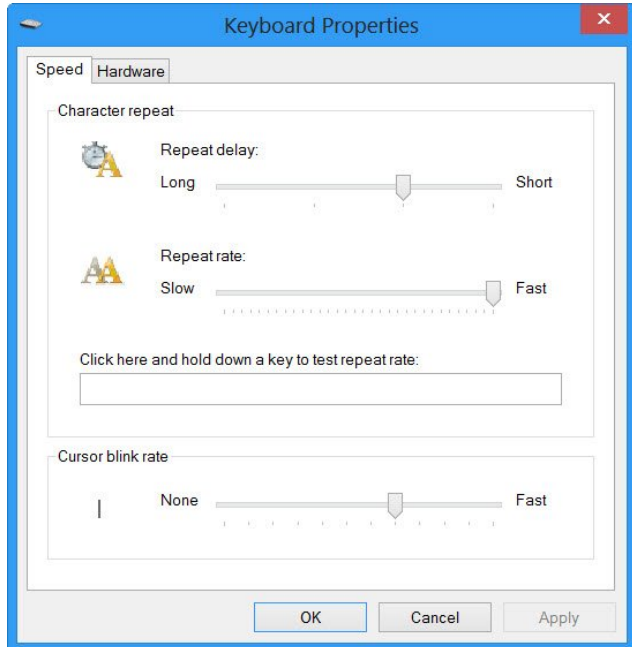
Keyboard Properties

Speed Hardware

Character repeat

Repeat delay:

Long Short

Repeat rate:

Slow Fast

Click here and hold down a key to test repeat rate:

Cursor blink rate

None Fast

OK Cancel Apply